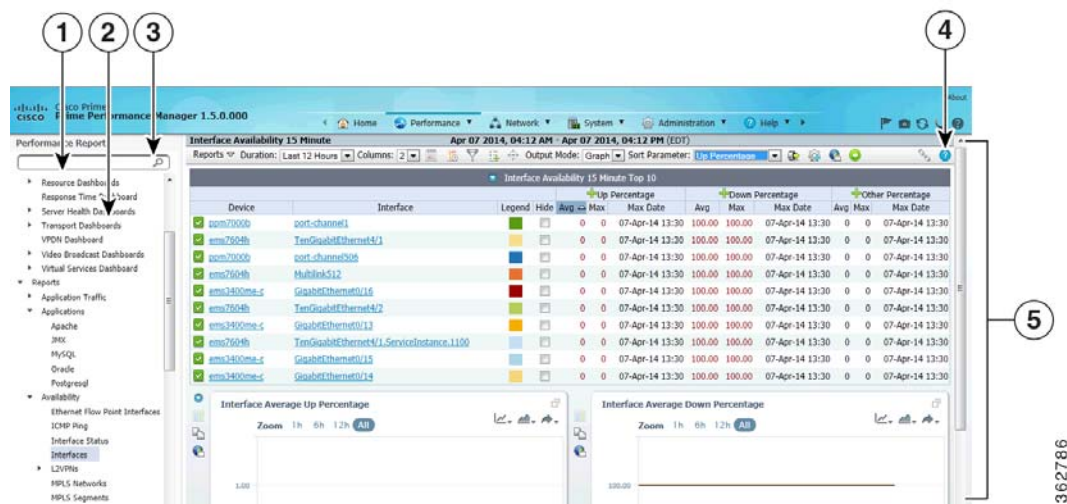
1 2 3 4

cisco Cisco Prime Performance Manager 1.5.0.000

About

Home Performance Network System Administration Help

Performance Reports

Interface Availability 15 Minute Apr 07 2014, 04:12 AM - Apr 07 2014, 04:12 PM (EDT)

Reports Duration: Last 12 Hours Columns: 2 Output Mode: Graph Sort Parameter: Up Percentage

Resource Dashboards
Response Time Dashboard
Server Health Dashboards
Transport Dashboards
VPDN Dashboard
Video Broadcast Dashboards
Virtual Services Dashboard
Reports
Application Traffic
Applications
Apache
JMX
MySQL
Oracle
Postgresql
Availability
Ethernet Flow Point Interfaces
ICMP Ping
Interface Status
Interfaces
L2VPNs
MPLS Networks
MPLS Segments

Interface Availability 15 Minute Top 10

| Device | Interface | Legend | Hide | Up Percentage Avg | Max | Max Date | Down Percentage Avg | Max | Max Date | Other Percentage Avg | Max | Max Date |
|---|---|---|---|---|---|---|---|---|---|---|---|---|
| ppm7000b | port-channel1 | | | 0 | 0 | 07-Apr-14 13:30 | 100.00 | 100.00 | 07-Apr-14 13:30 | 0 | 0 | 07-Apr-14 13:30 |
| ems7604h | TenGigabitEthernet4/1 | | | 0 | 0 | 07-Apr-14 13:30 | 100.00 | 100.00 | 07-Apr-14 13:30 | 0 | 0 | 07-Apr-14 13:30 |
| ppm7000b | port-channel506 | | | 0 | 0 | 07-Apr-14 13:30 | 100.00 | 100.00 | 07-Apr-14 13:30 | 0 | 0 | 07-Apr-14 13:30 |
| ems7604h | Multilink512 | | | 0 | 0 | 07-Apr-14 13:30 | 100.00 | 100.00 | 07-Apr-14 13:30 | 0 | 0 | 07-Apr-14 13:30 |
| ems3400me-c | GigabitEthernet0/16 | | | 0 | 0 | 07-Apr-14 13:30 | 100.00 | 100.00 | 07-Apr-14 13:30 | 0 | 0 | 07-Apr-14 13:30 |
| ems7604h | TenGigabitEthernet4/2 | | | 0 | 0 | 07-Apr-14 13:30 | 100.00 | 100.00 | 07-Apr-14 13:30 | 0 | 0 | 07-Apr-14 13:30 |
| ems3400me-c | GigabitEthernet0/13 | | | 0 | 0 | 07-Apr-14 13:30 | 100.00 | 100.00 | 07-Apr-14 13:30 | 0 | 0 | 07-Apr-14 13:30 |
| ems7604h | TenGigabitEthernet4/1.ServiceInstance.1100 | | | 0 | 0 | 07-Apr-14 13:30 | 100.00 | 100.00 | 07-Apr-14 13:30 | 0 | 0 | 07-Apr-14 13:30 |
| ems3400me-c | GigabitEthernet0/15 | | | 0 | 0 | 07-Apr-14 13:30 | 100.00 | 100.00 | 07-Apr-14 13:30 | 0 | 0 | 07-Apr-14 13:30 |
| ems3400me-c | GigabitEthernet0/14 | | | 0 | 0 | 07-Apr-14 13:30 | 100.00 | 100.00 | 07-Apr-14 13:30 | 0 | 0 | 07-Apr-14 13:30 |

Interface Average Up Percentage
Zoom 1h 6h 12h All
1.00

Interface Average Down Percentage
Zoom 1h 6h 12h All
100.00

5

362786